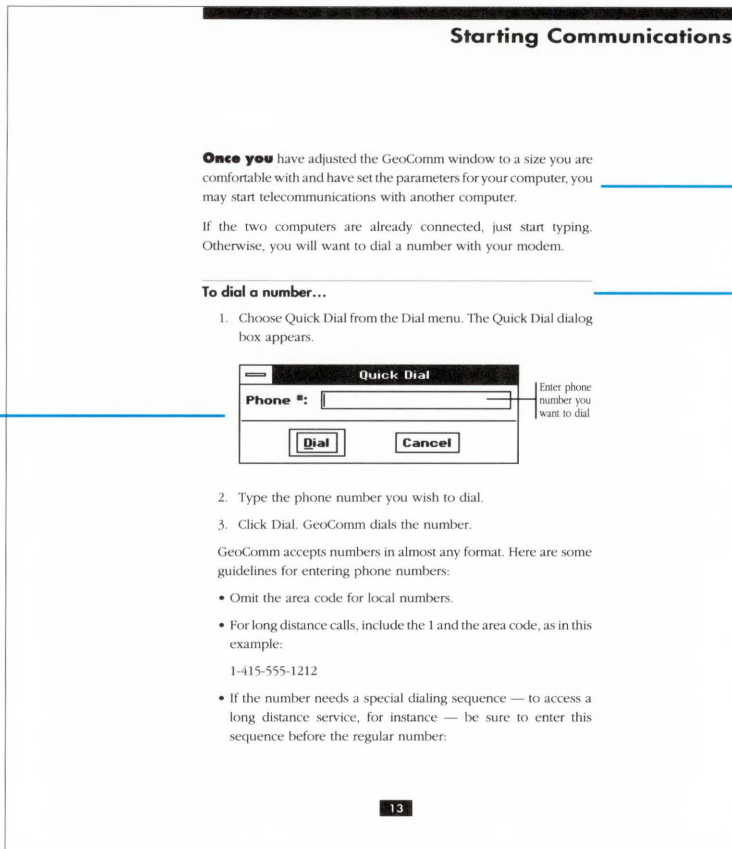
Starting Communications

**Once you** have adjusted the GeoComm window to a size you are comfortable with and have set the parameters for your computer, you may start telecommunications with another computer.

If the two computers are already connected, just start typing. Otherwise, you will want to dial a number with your modem.

**To dial a number...**

1. Choose Quick Dial from the Dial menu. The Quick Dial dialog box appears.

Quick Dial

Phone #:

Enter phone number you want to dial

Dial

Cancel

2. Type the phone number you wish to dial.

3. Click Dial. GeoComm dials the number.

GeoComm accepts numbers in almost any format. Here are some guidelines for entering phone numbers:

• Omit the area code for local numbers.

• For long distance calls, include the 1 and the area code, as in this example:

1-415-555-1212

• If the number needs a special dialing sequence — to access a long distance service, for instance — be sure to enter this sequence before the regular number:

13